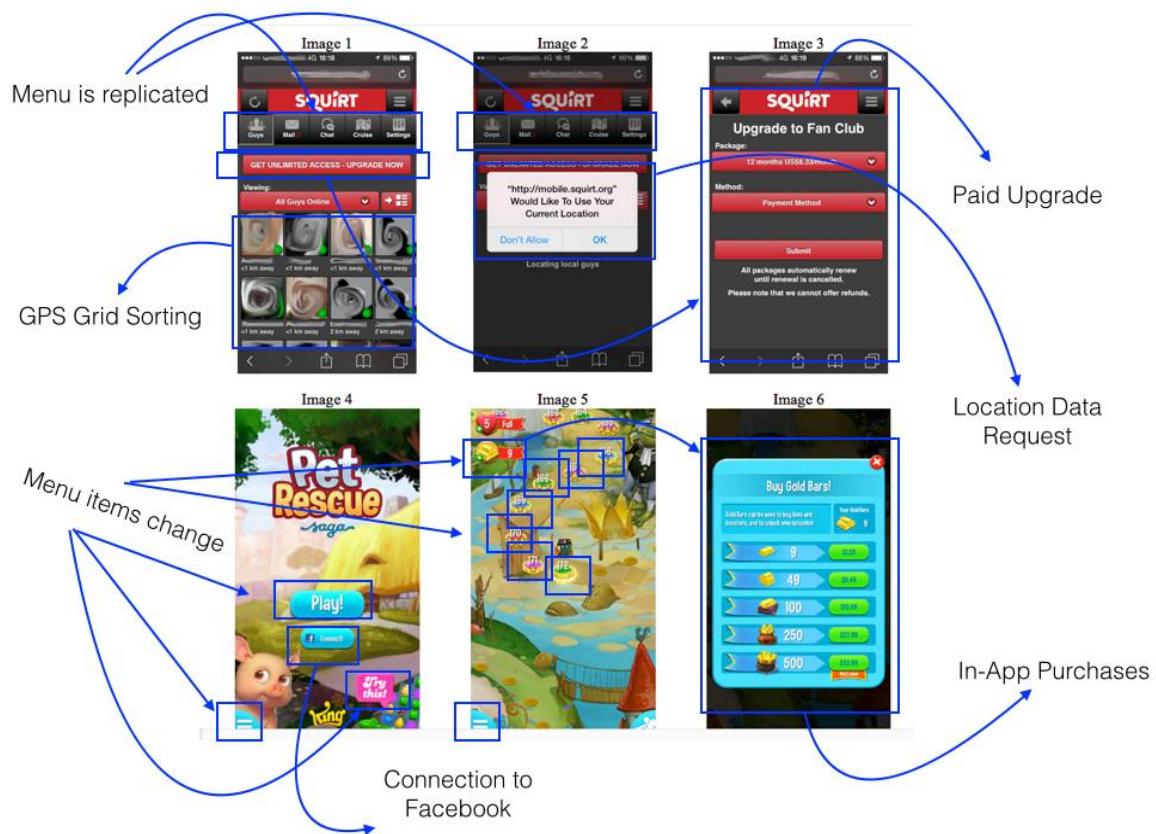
Image 1

Image 2

Image 3

Menu is replicated

SQUIRT

Guys Mail Chat Cruise Settings

GET UNLIMITED ACCESS - UPGRADE NOW

Viewing:

All Guys Online

<1 km away <1 km away <1 km away <1 km away

<1 km away 2 km away 2 km away 2 km away

GPS Grid Sorting

SQUIRT

Guys Mail Chat Cruise Settings

"http://mobile.squirt.org" Would Like To Use Your Current Location

Don't Allow OK

Locating local guys

SQUIRT

Upgrade to Fan Club

Package:

12 months US$8.33/month

Method:

Payment Method

Submit

All packages automatically renew until renewal is cancelled.

Please note that we cannot offer refunds.

Paid Upgrade

Location Data Request

Image 4

Image 5

Image 6

Menu items change

Pet Rescue saga

Play!

Connect

Try this!

king

5 Full

9

Buy Gold Bars!

Gold Bars can be used to buy lives and boosters, and to unlock new episodes!

Your Gold Bars 9

9

49

100

250

500

In-App Purchases

Connection to Facebook